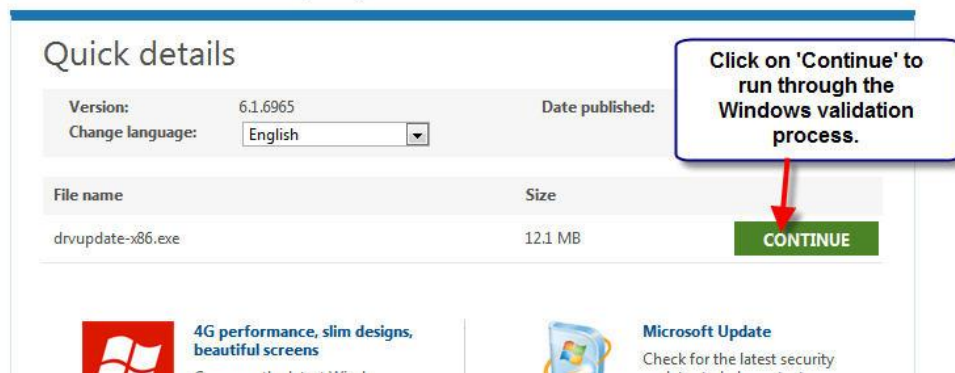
Quick details

Version: 6.1.6965
Change language: English

Date published:

Click on 'Continue' to run through the Windows validation process.

| File name | Size | |
|---|---|---|
| drvupdate-x86.exe | 12.1 MB | CONTINUE |

4G performance, slim designs, beautiful screens

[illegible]

Microsoft Update

Check for the latest security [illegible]